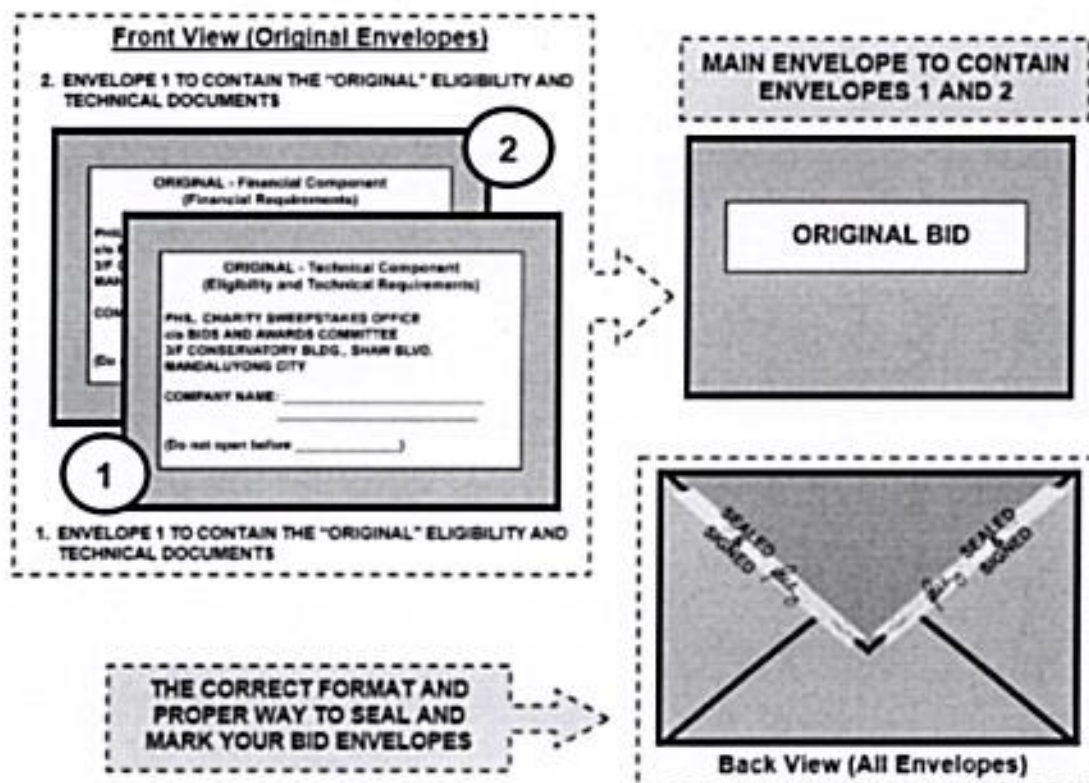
Front View (Original Envelopes)

2. ENVELOPE 1 TO CONTAIN THE "ORIGINAL" ELIGIBILITY AND TECHNICAL DOCUMENTS

2

ORIGINAL - Financial Component
(Financial Requirements)

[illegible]
c/o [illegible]
3F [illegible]
MAN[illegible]

COM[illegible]

(Do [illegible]

ORIGINAL - Technical Component
(Eligibility and Technical Requirements)

PHIL. CHARITY SWEEPSTAKES OFFICE
c/o BIDS AND AWARDS COMMITTEE
3F CONSERVATORY BLDG., SHAW BLVD.
MANDALUYONG CITY

COMPANY NAME: ______________________

(Do not open before ____________)

1

1. ENVELOPE 1 TO CONTAIN THE "ORIGINAL" ELIGIBILITY AND TECHNICAL DOCUMENTS

MAIN ENVELOPE TO CONTAIN ENVELOPES 1 AND 2

ORIGINAL BID

SEALED & SIGNED

SEALED & SIGNED

THE CORRECT FORMAT AND PROPER WAY TO SEAL AND MARK YOUR BID ENVELOPES

Back View (All Envelopes)